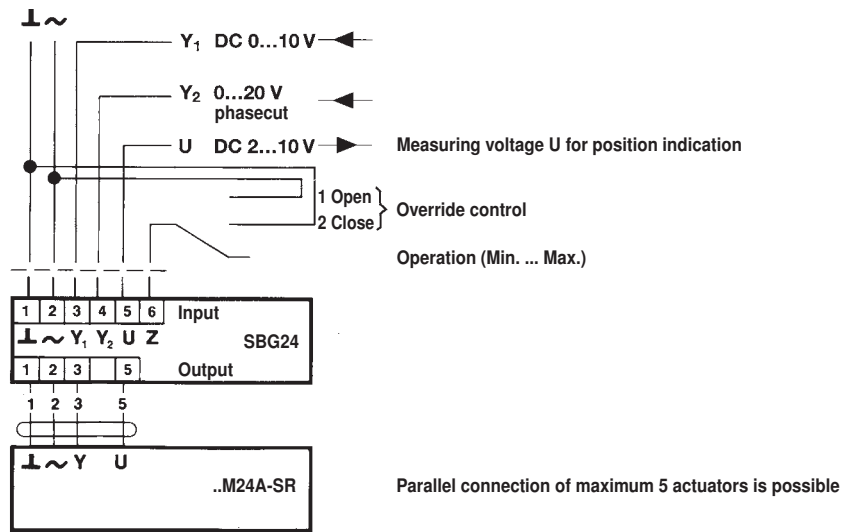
⊥ ~

$Y_1$ DC 0...10 V

$Y_2$ 0...20 V phasecut

U DC 2...10 V

Measuring voltage U for position indication

1 Open
2 Close
Override control

Operation (Min. ... Max.)

| 1 | 2 | 3 | 4 | 5 | 6 | Input |
|---|---|---|---|---|---|---|
| ⊥ | ~ | $Y_1$ | $Y_2$ | U | Z | SBG24 |
| 1 | 2 | 3 | | 5 | | Output |

1 2 3 5

⊥ ~ Y U

..M24A-SR

Parallel connection of maximum 5 actuators is possible